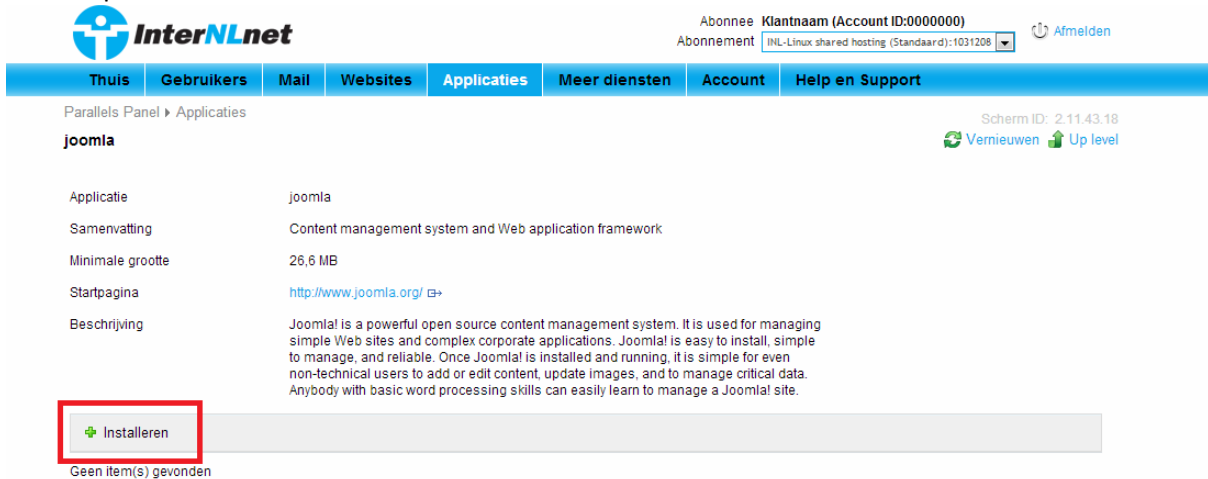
InterNLnet

Abonnee Klantnaam (Account ID:0000000)
Abonnement INL-Linux shared hosting (Standaard):1031208

Afmelden

Thuis | Gebruikers | Mail | Websites | Applicaties | Meer diensten | Account | Help en Support

Parallels Panel ▸ Applicaties

Scherm ID: 2.11.43.18

joomla

Vernieuwen Up level

| | |
|---|---|
| Applicatie | joomla |
| Samenvatting | Content management system and Web application framework |
| Minimale grootte | 26,6 MB |
| Startpagina | http://www.joomla.org/ |
| Beschrijving | Joomla! is a powerful open source content management system. It is used for managing simple Web sites and complex corporate applications. Joomla! is easy to install, simple to manage, and reliable. Once Joomla! is installed and running, it is simple for even non-technical users to add or edit content, update images, and to manage critical data. Anybody with basic word processing skills can easily learn to manage a Joomla! site. |

Installeren

Geen item(s) gevonden